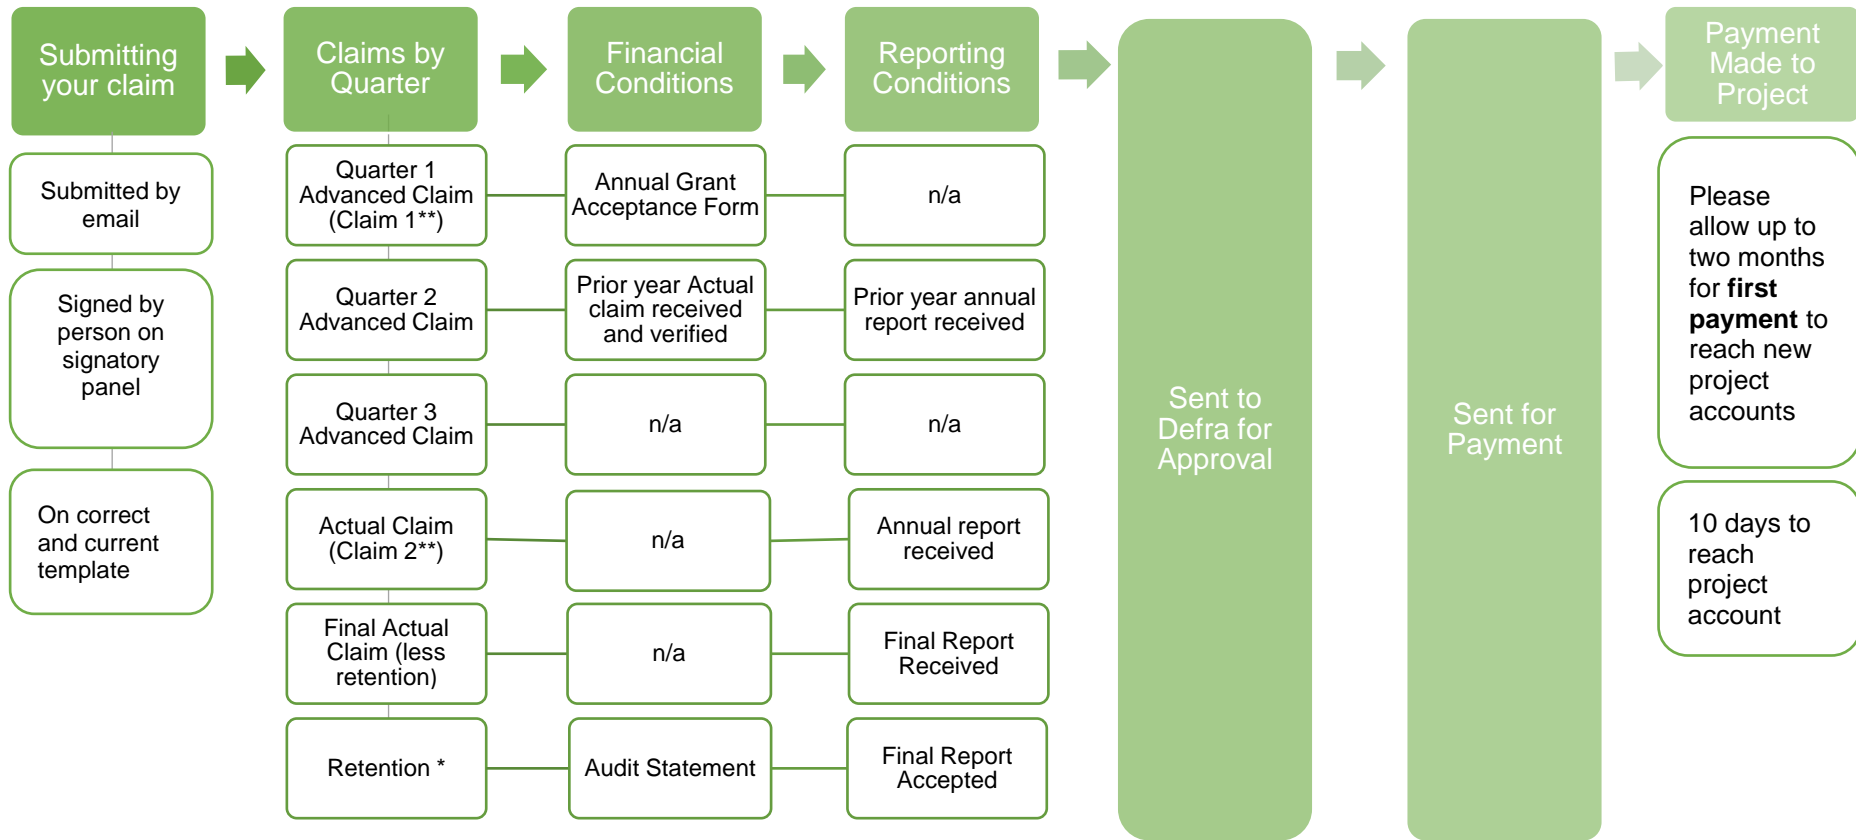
Submitting your claim

Submitted by email

Signed by person on signatory panel

On correct and current template

Claims by Quarter

Quarter 1 Advanced Claim (Claim 1**)

Quarter 2 Advanced Claim

Quarter 3 Advanced Claim

Actual Claim (Claim 2**)

Final Actual Claim (less retention)

Retention *

Financial Conditions

Annual Grant Acceptance Form

Prior year Actual claim received and verified

n/a

n/a

n/a

Audit Statement

Reporting Conditions

n/a

Prior year annual report received

n/a

Annual report received

Final Report Received

Final Report Accepted

Sent to Defra for Approval

Sent for Payment

Payment Made to Project

Please allow up to two months for **first payment** to reach new project accounts

10 days to reach project account